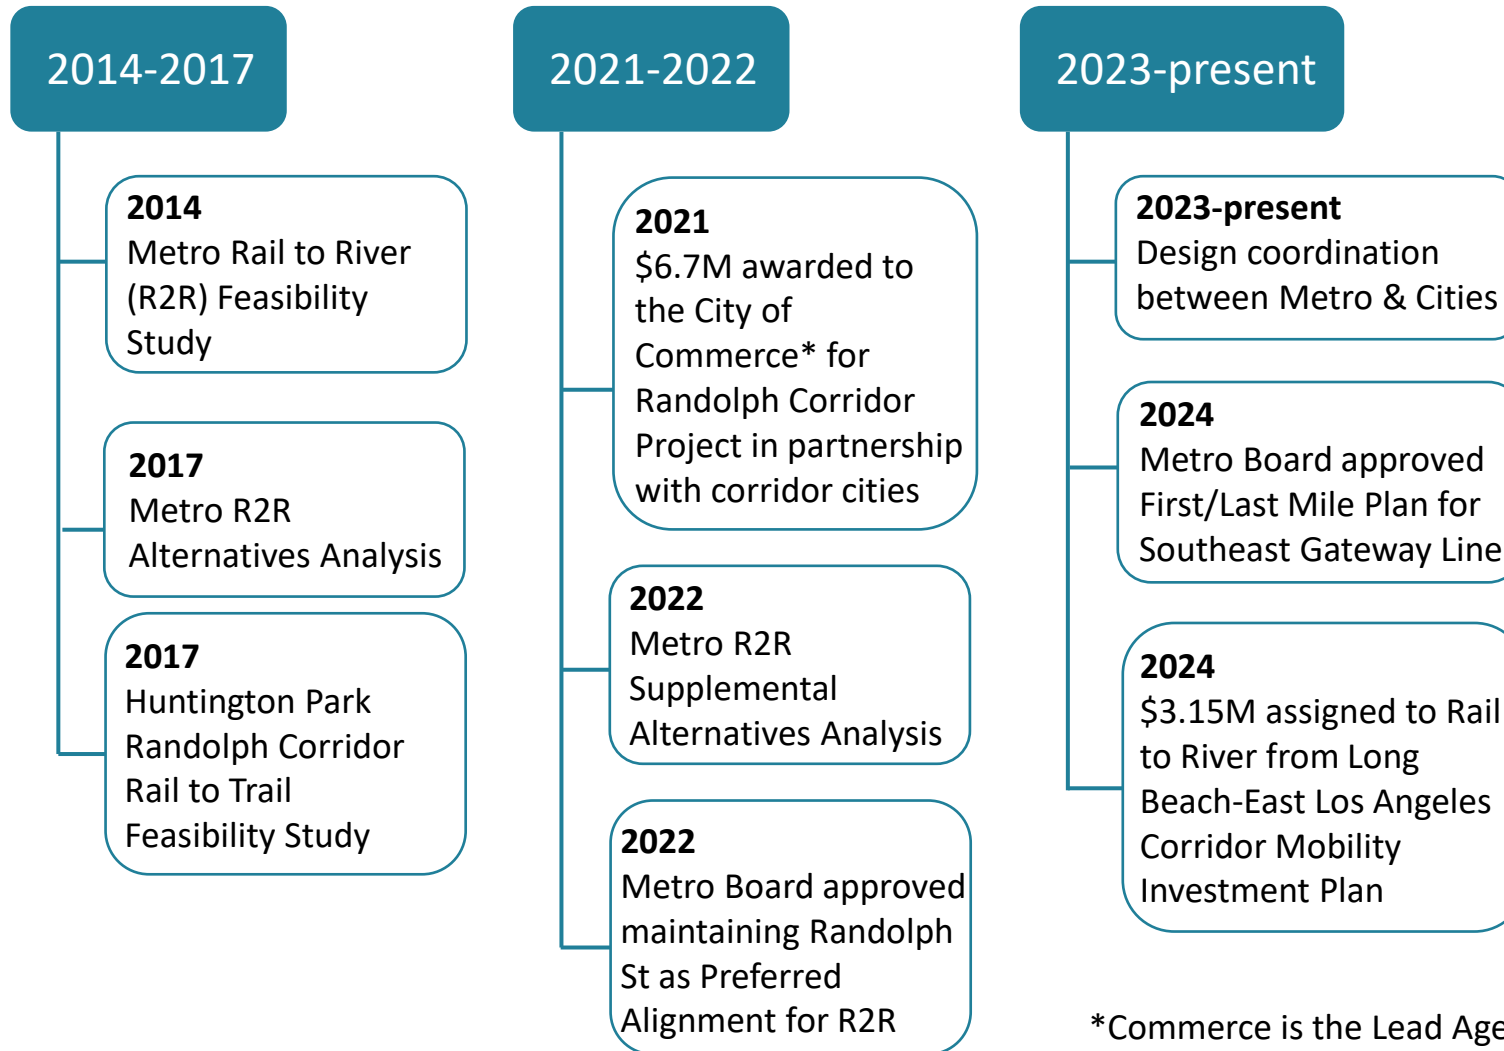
2014-2017

2014
Metro Rail to River (R2R) Feasibility Study

2017
Metro R2R Alternatives Analysis

2017
Huntington Park Randolph Corridor Rail to Trail Feasibility Study

2021-2022

2021
\$6.7M awarded to the City of Commerce* for Randolph Corridor Project in partnership with corridor cities

2022
Metro R2R Supplemental Alternatives Analysis

2022
Metro Board approved maintaining Randolph St as Preferred Alignment for R2R

2023-present

2023-present
Design coordination between Metro & Cities

2024
Metro Board approved First/Last Mile Plan for Southeast Gateway Line

2024
\$3.15M assigned to Rail to River from Long Beach-East Los Angeles Corridor Mobility Investment Plan

*Commerce is the Lead Age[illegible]